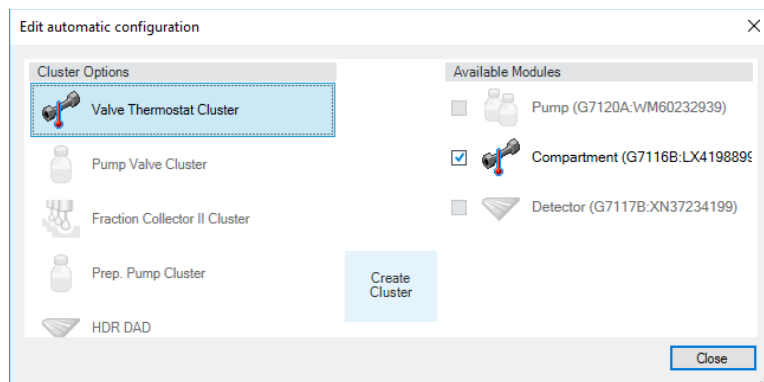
Edit automatic configuration

X

Cluster Options

Valve Thermostat Cluster

Pump Valve Cluster

Fraction Collector II Cluster

Prep. Pump Cluster

HDR DAD

Create Cluster

Available Modules

Pump (G7120A:WM60232939)

Compartment (G7116B:LX4198899

Detector (G7117B:XN37234199)

Close